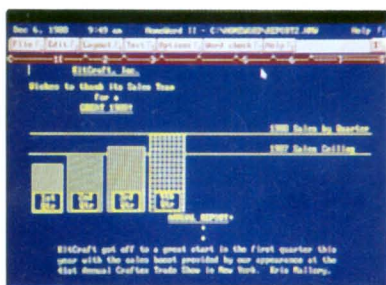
Dec 6, 1988 9:49 am HandWord II - C:\WORDS\REPORT2.HW Help F1

File Edit Layout Text Options Word check Help

KitCraft, Inc.

Wishes to thank its Sales Team for a GREAT 1988!

1988 Sales by Quarter

1987 Sales Ceiling

ANNUAL REPORT

KitCraft got off to a great start in the first quarter this year with the sales boost provided by our appearance at the 41st Annual Crafts Trade Show in New York. Kris Mallory.